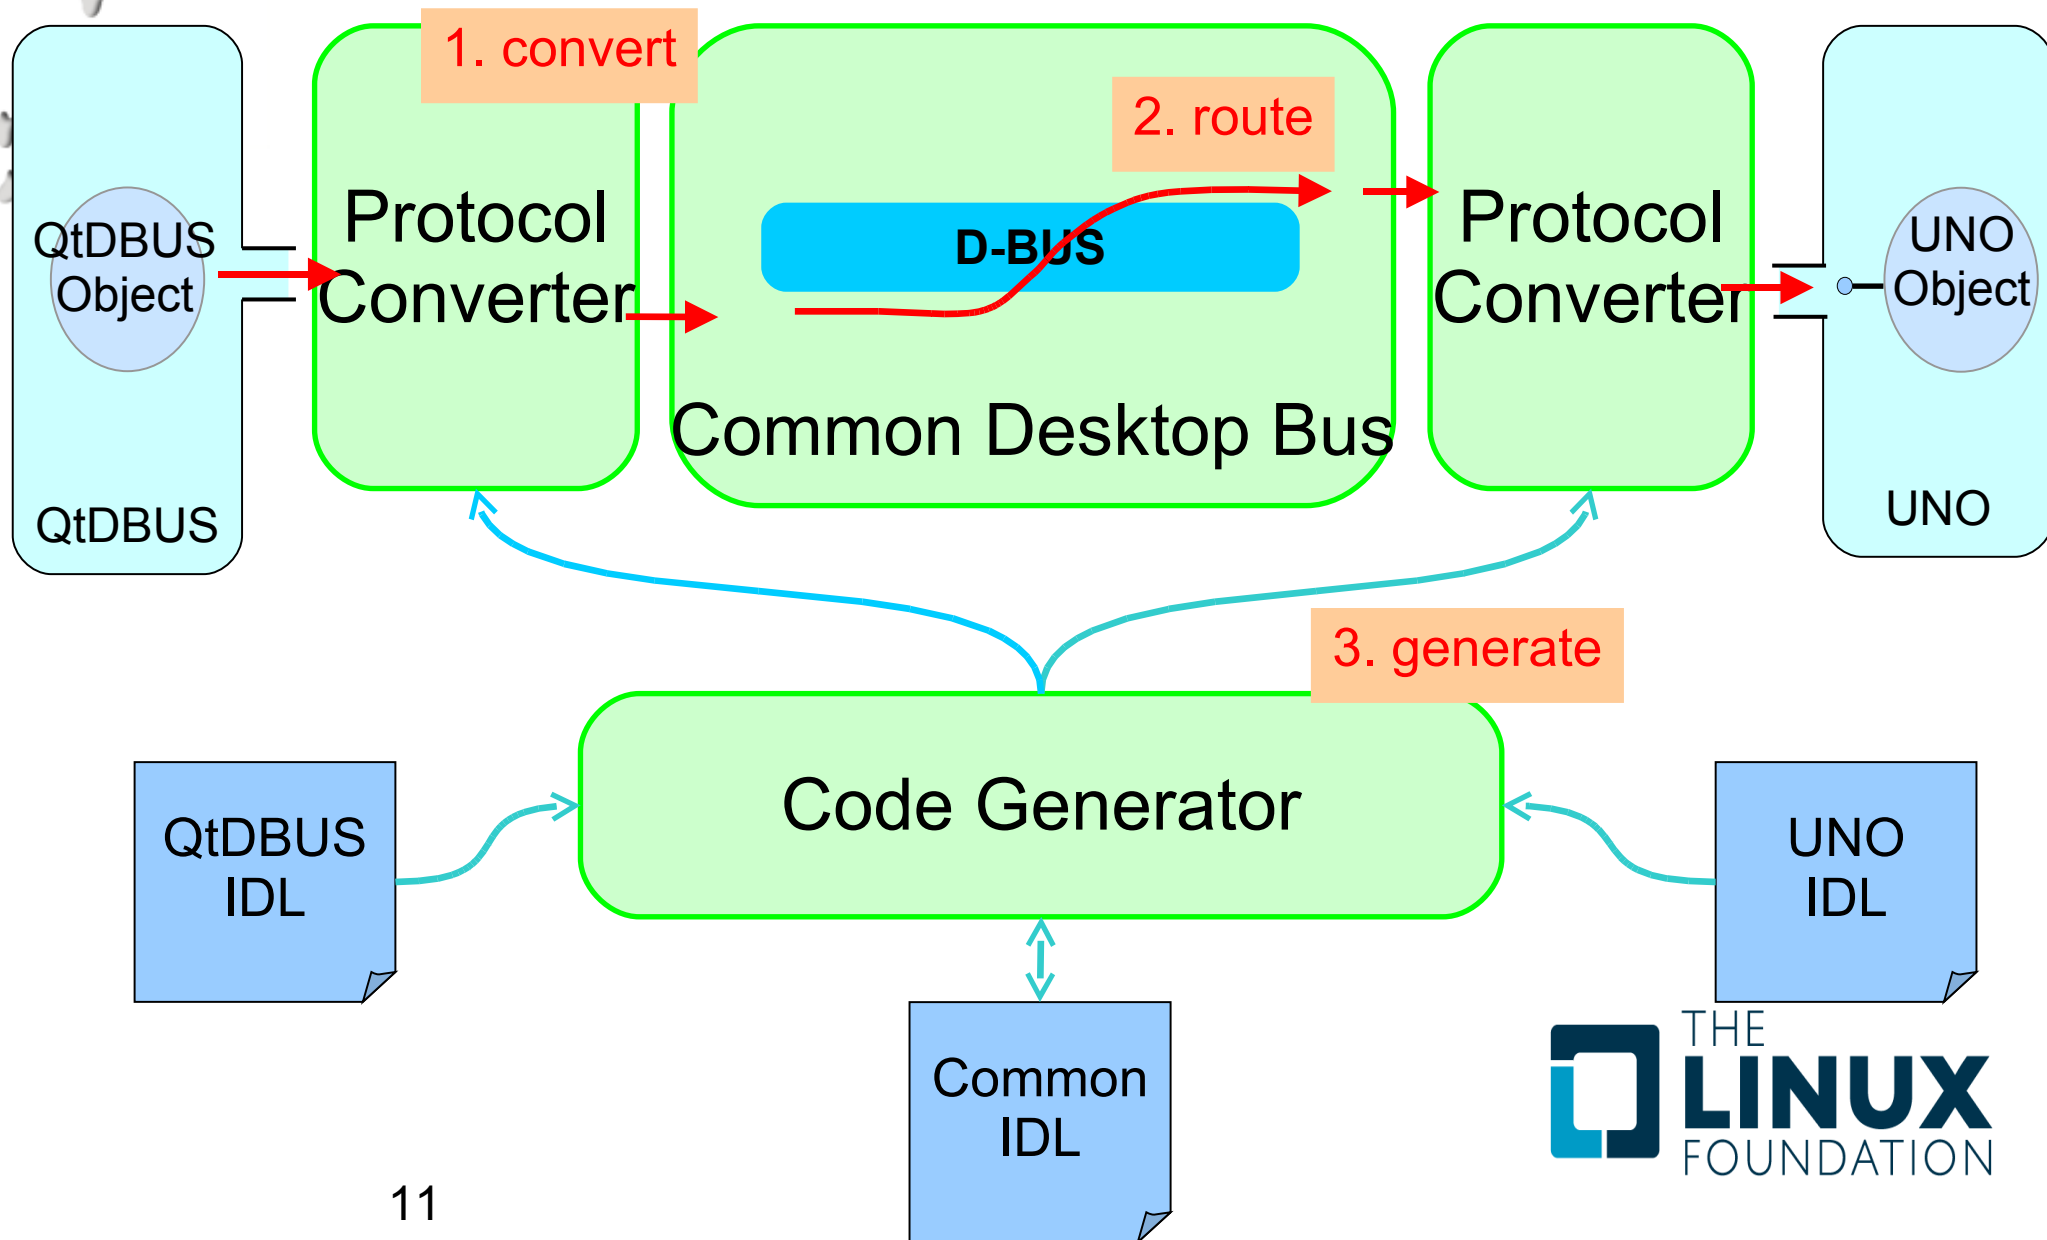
QtDBUS Object

QtDBUS

1. convert

Protocol Converter

2. route

D-BUS

Common Desktop Bus

Protocol Converter

UNO Object

UNO

3. generate

QtDBUS IDL

Code Generator

UNO IDL

Common IDL

THE LINUX FOUNDATION

11